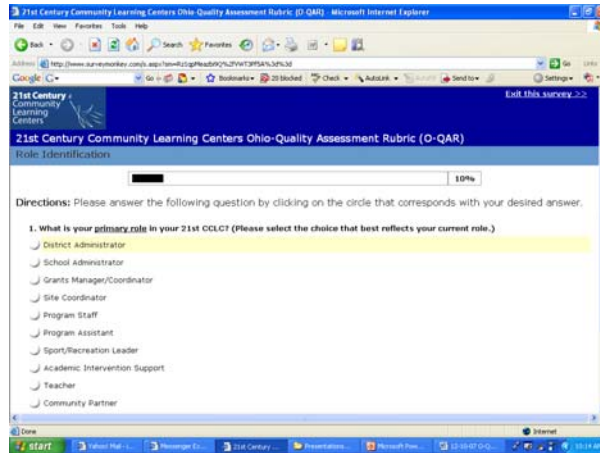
21st Century Community Learning Centers Ohio-Quality Assessment Rubric (O-QAR) - Microsoft Internet Explorer

File Edit View Favorites Tools Help

Back Search Favorites

Address http://www.surveymonkey.com/s.aspx?sm=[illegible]

Go Links

Google G- Go Bookmarks 20 blocked Check AutoLink Send to Settings

21st Century Community Learning Centers

Exit this survey >>

21st Century Community Learning Centers Ohio-Quality Assessment Rubric (O-QAR)

Role Identification

10%

Directions: Please answer the following question by clicking on the circle that corresponds with your desired answer.

1. What is your primary role in your 21st CCLC? (Please select the choice that best reflects your current role.)

District Administrator

School Administrator

Grants Manager/Coordinator

Site Coordinator

Program Staff

Program Assistant

Sport/Recreation Leader

Academic Intervention Support

Teacher

Community Partner

Done

Internet

start Yahoo! Mail - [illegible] Messenger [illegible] 21st Century ... Presentations... Microsoft Pow... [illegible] 10:14 AM